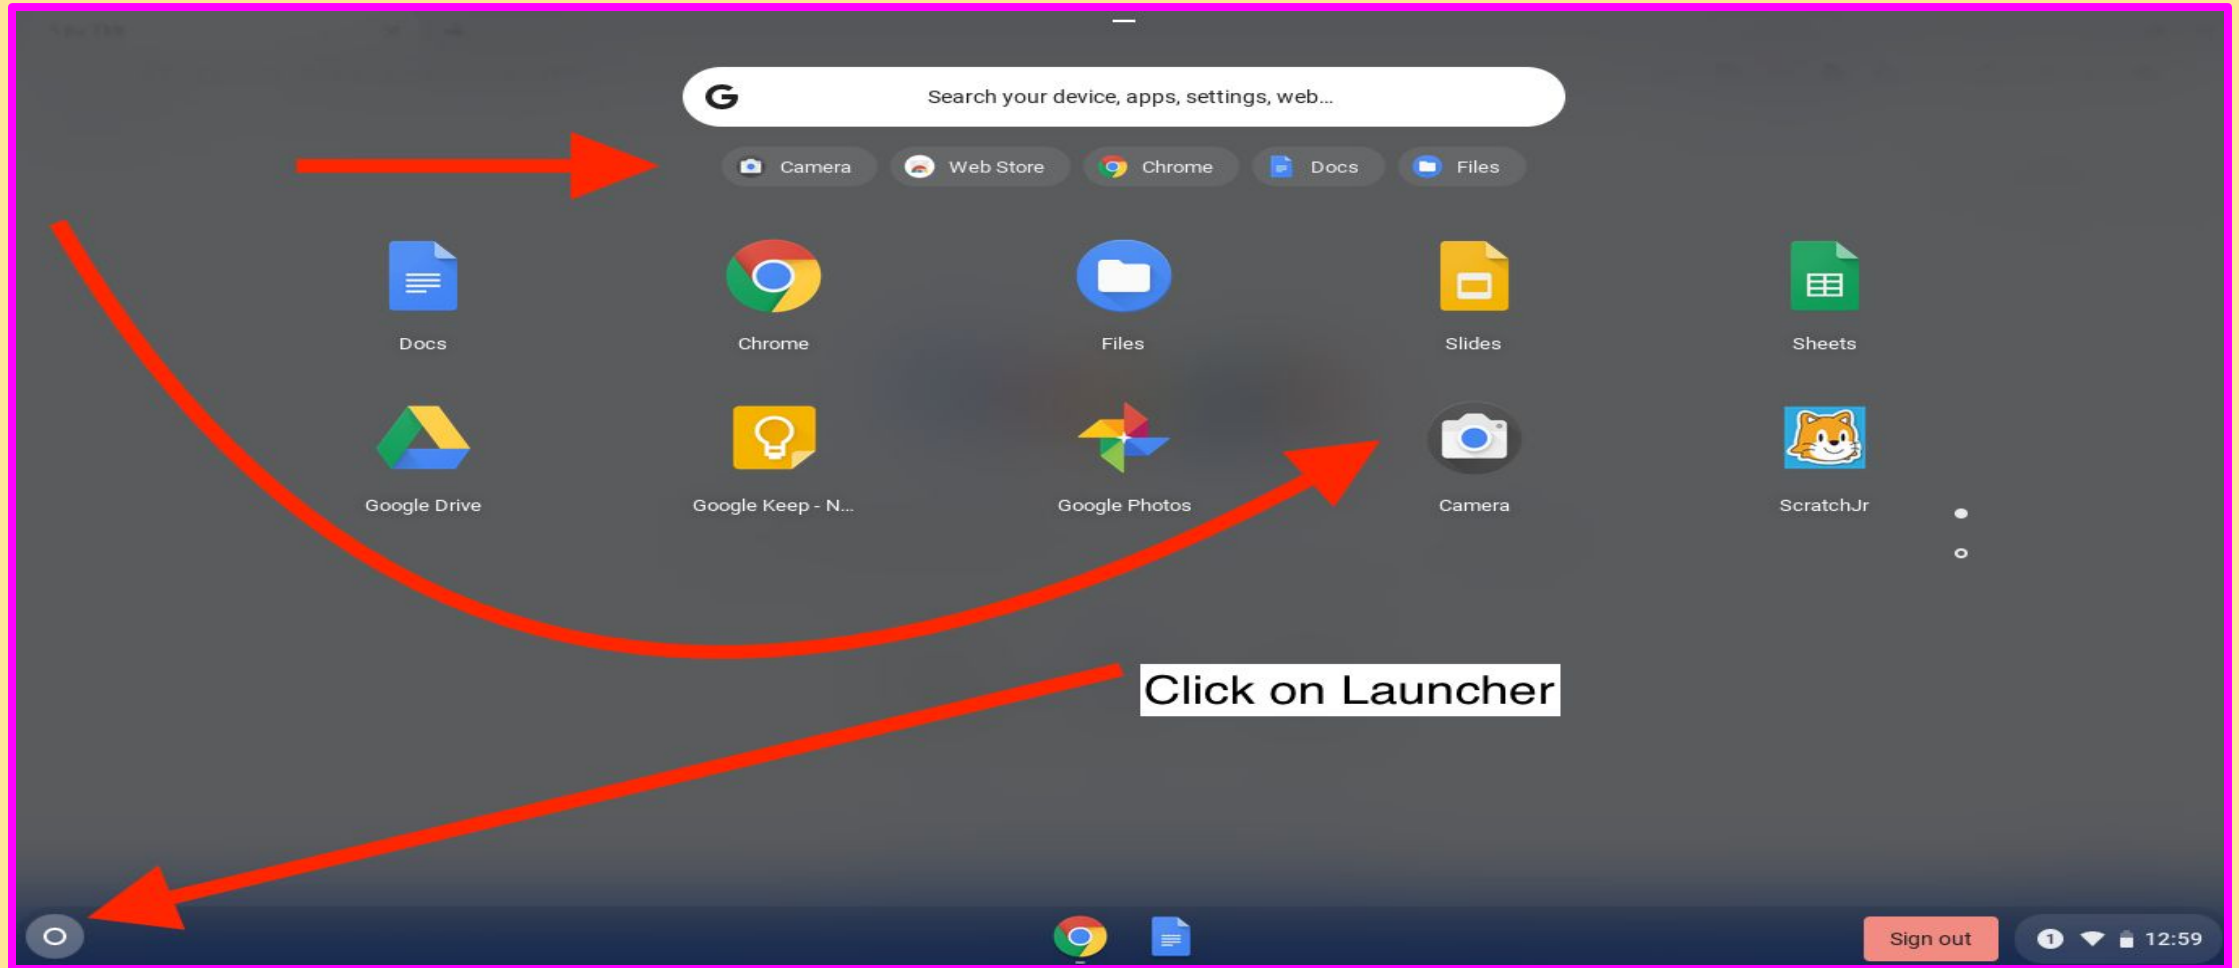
Search your device, apps, settings, web...

Camera Web Store Chrome Docs Files

Docs

Chrome

Files

Slides

Sheets

Google Drive

Google Keep - N...

Google Photos

Camera

ScratchJr

Click on Launcher

Sign out

1 12:59